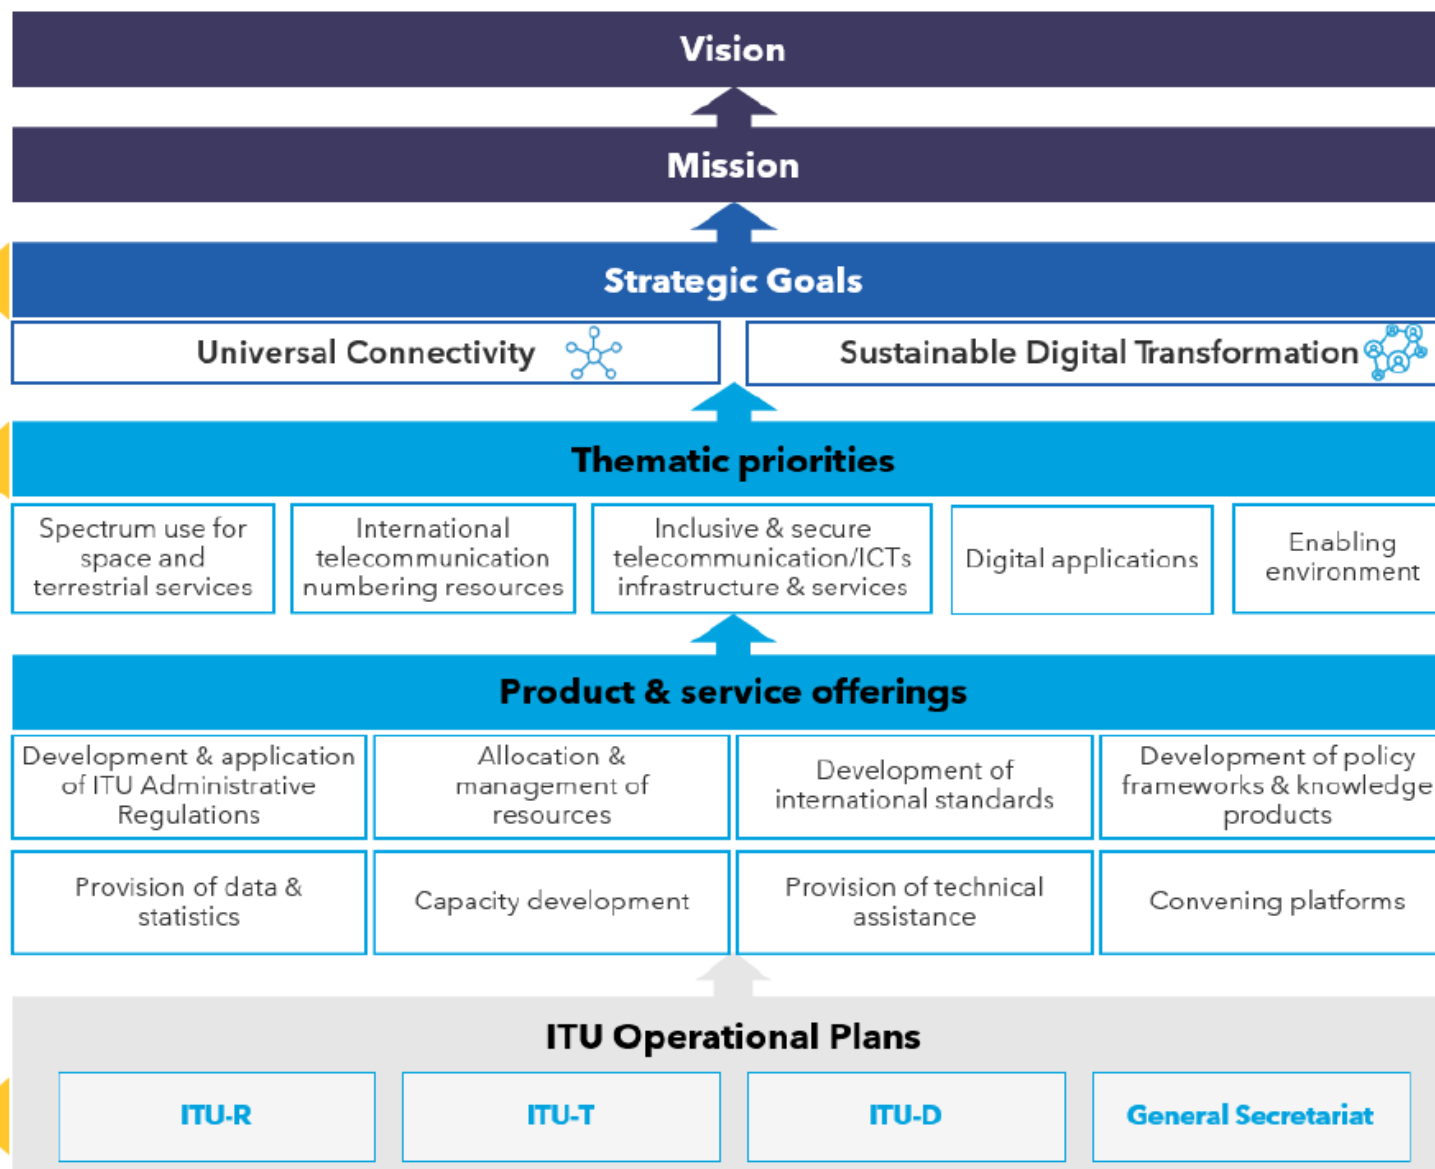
Vision

Mission

Strategic Goals

Universal Connectivity

Sustainable Digital Transformation

Thematic priorities

Spectrum use for space and terrestrial services

International telecommunication numbering resources

Inclusive & secure telecommunication/ICTs infrastructure & services

Digital applications

Enabling environment

Product & service offerings

Development & application of ITU Administrative Regulations

Allocation & management of resources

Development of international standards

Development of policy frameworks & knowledge products

Provision of data & statistics

Capacity development

Provision of technical assistance

Convening platforms

ITU Operational Plans

ITU-R

ITU-T

ITU-D

General Secretariat